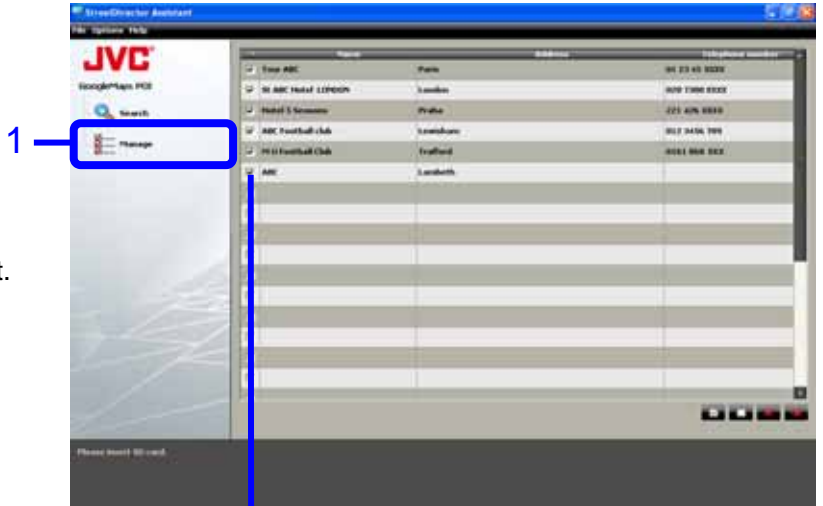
StreetDirector Assistant
File Options Help

JVC
GoogleMaps POI
Search
Manage

1

t.

| Name | Address | Telephone number |
|---|---|---|
| Tour ABC | Paris | 01 23 45 XXXX |
| St ABC Hotel LONDON | London | 020 7300 XXXX |
| Hotel 3 Seasons | Praha | 221 426 XXXX |
| ABC Football club | Lewisham | 012 3456 789 |
| M U Football Club | Trafford | 0161 868 XXX |
| ABC | Lambeth | |

Please insert SD card.